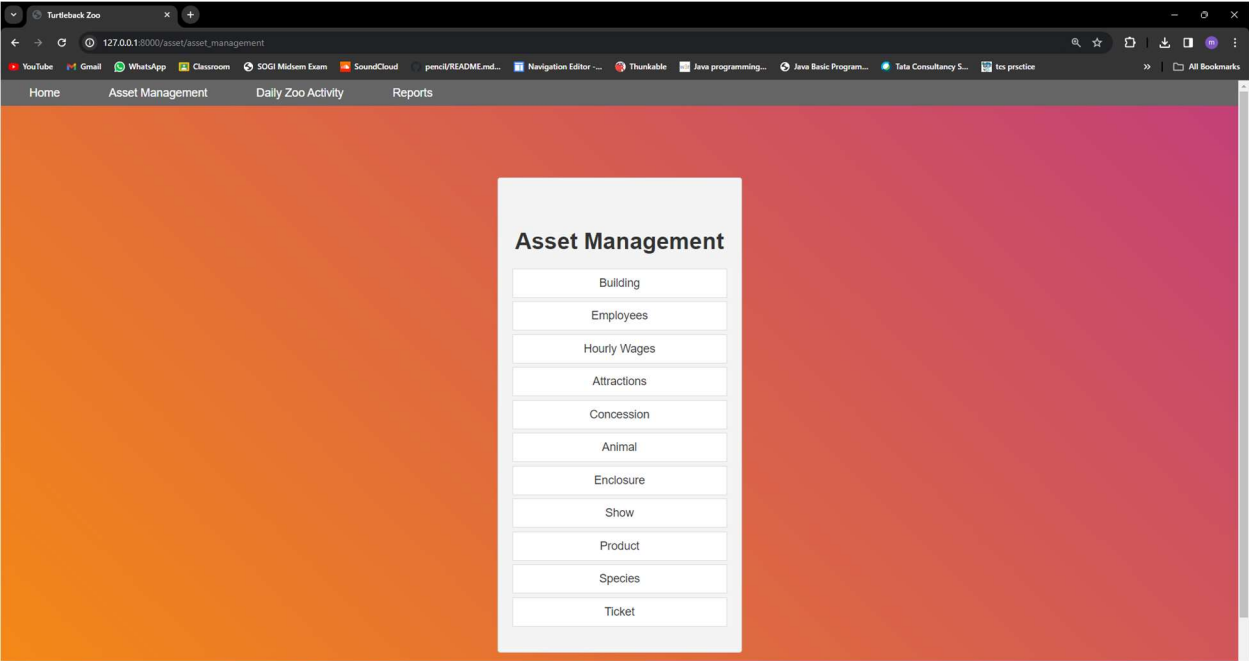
Turtleback Zoo

127.0.0.1:8000/asset/asset_management

YouTube Gmail WhatsApp Classroom SOGI Midsem Exam SoundCloud pencil/README.md... Navigation Editor -... Thunkable Java programming... Java Basic Program... Tata Consultancy S... tcs prsctice » All Bookmarks

Home Asset Management Daily Zoo Activity Reports

Asset Management

Building

Employees

Hourly Wages

Attractions

Concession

Animal

Enclosure

Show

Product

Species

Ticket